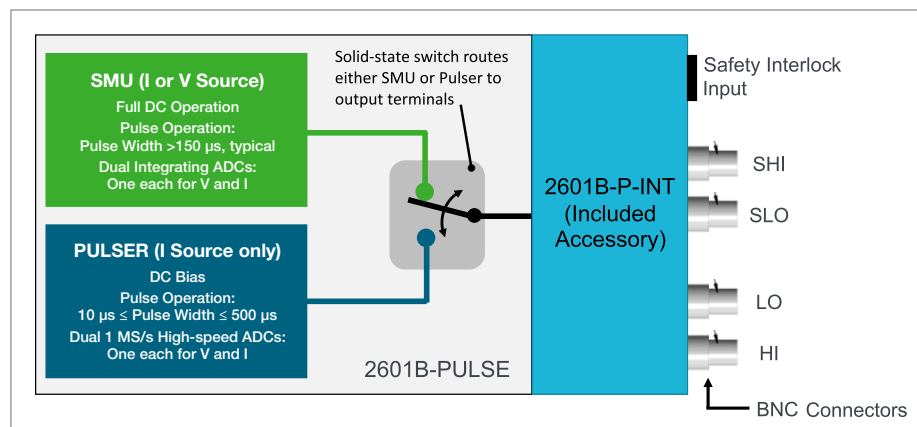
SMU (I or V Source)
Full DC Operation
Pulse Operation:
Pulse Width >150 µs, typical
Dual Integrating ADCs:
One each for V and I

Solid-state switch routes either SMU or Pulser to output terminals

PULSER (I Source only)
DC Bias
Pulse Operation:
10 µs ≤ Pulse Width ≤ 500 µs
Dual 1 MS/s High-speed ADCs:
One each for V and I

2601B-PULSE

2601B-P-INT
(Included
Accessory)

Safety Interlock
Input

SHI

SLO

LO

HI

BNC Connectors